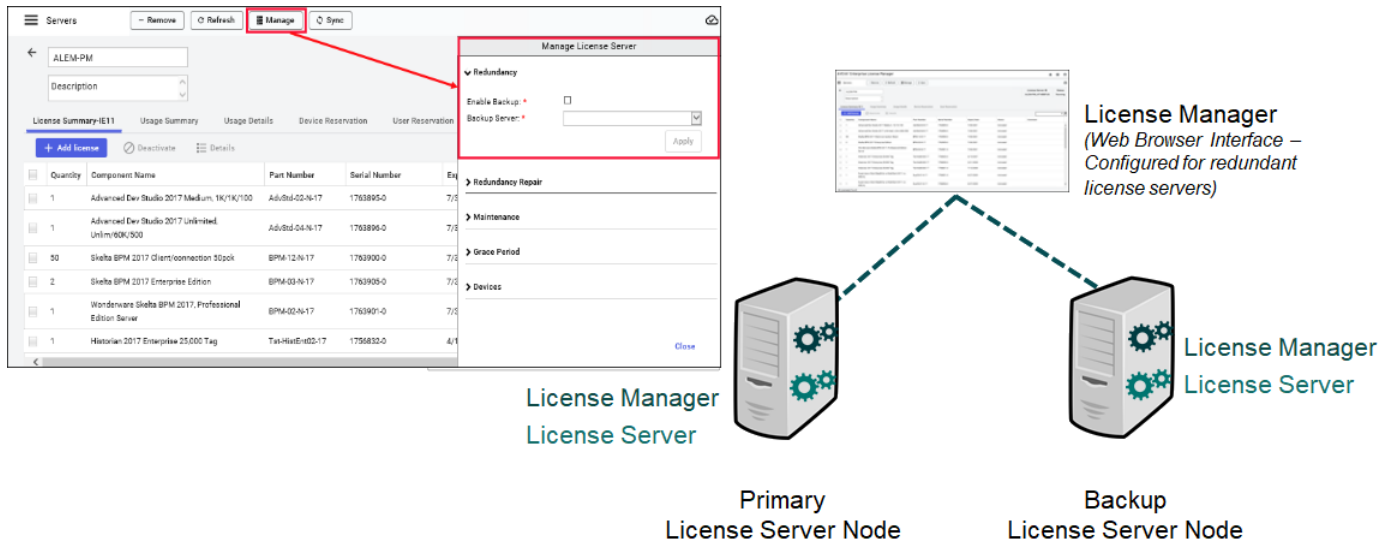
Servers

− Remove

Refresh

Manage

Sync

ALEM-PM

Description

License Summary-IE11

Usage Summary

Usage Details

Device Reservation

User Reservation

+ Add license

Deactivate

Details

| | Quantity | Component Name | Part Number | Serial Number | Ex |
|---|---|---|---|---|---|
| | 1 | Advanced Dev Studio 2017 Medium, 1K/1K/100 | AdvStd-02-N-17 | 1763895-0 | 7/ |
| | 1 | Advanced Dev Studio 2017 Unlimited, Unlim/60K/500 | AdvStd-04-N-17 | 1763896-0 | 7/ |
| | 50 | Skelta BPM 2017 Client/connection 50pck | BPM-12-N-17 | 1763900-0 | 7/ |
| | 2 | Skelta BPM 2017 Enterprise Edition | BPM-03-N-17 | 1763905-0 | 7/ |
| | 1 | Wonderware Skelta BPM 2017, Professional Edition Server | BPM-02-N-17 | 1763901-0 | 7/ |
| | 1 | Historian 2017 Enterprise 25,000 Tag | Tst-HistEnt02-17 | 1756832-0 | 4/ |

Manage License Server

Redundancy

Enable Backup: *

Backup Server: *

Apply

Redundancy Repair

Maintenance

Grace Period

Devices

Close

License Manager
(Web Browser Interface – Configured for redundant license servers)

License Manager
License Server

License Manager
License Server

Primary
License Server Node

Backup
License Server Node